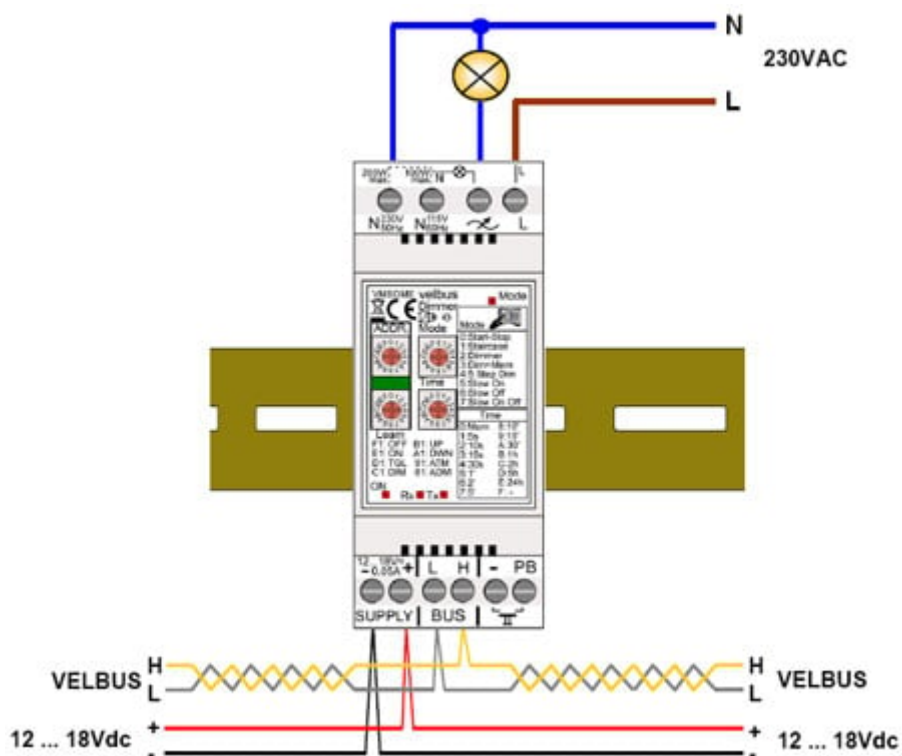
N

230VAC

L

N 230V 50Hz N 115V 60Hz L

VMB1DM velbus Dimmer

Mode

ADDR Mode

Mode
0:Start-Stop
1:Staircase
2:Dimmer
3:Dimm.Mem
4:5 Step Dim
5:Slow On
6:Slow Off
7:Slow On Off

Time

Time
0:Norm 8:10'
1:5s 9:15'
2:10s A:30'
3:15s B:1h
4:30s C:2h
5:1' D:5h
6:2' E:24h
7:5' F:-

Learn
F1: OFF B1: UP
E1: ON A1: DWN
D1: TGL 91: ATM
C1: DIM 81: ADM

ON Rx Tx

12 ... 18Vdc 0.05A
- + L H - PB

SUPPLY BUS

VELBUS H L

H L VELBUS

12 ... 18Vdc +

+ 12 ... 18Vdc